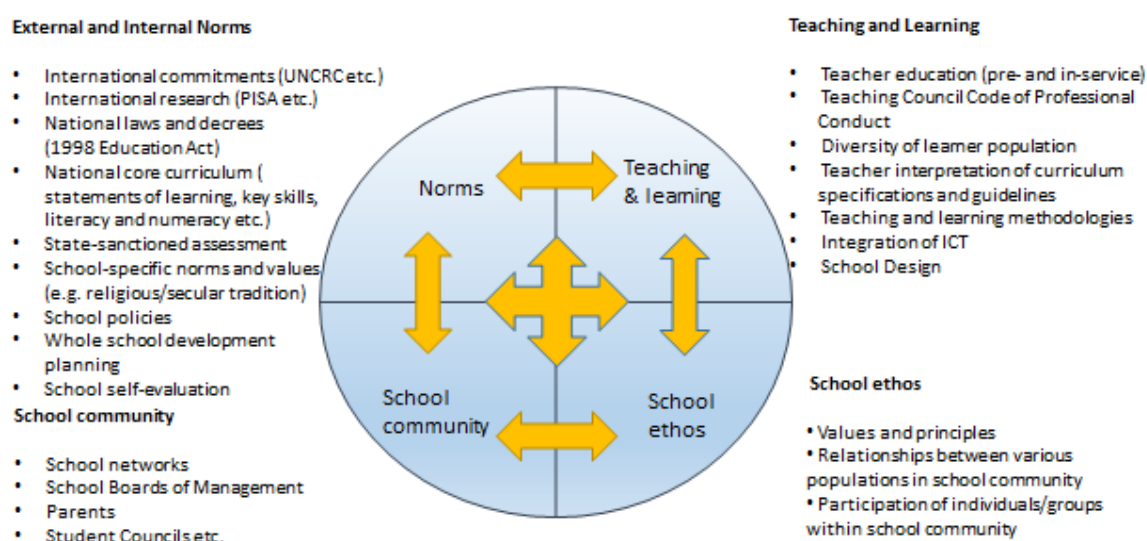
**External and Internal Norms**

- International commitments (UNCRC etc.)
- International research (PISA etc.)
- National laws and decrees (1998 Education Act)
- National core curriculum ( statements of learning, key skills, literacy and numeracy etc.)
- State-sanctioned assessment
- School-specific norms and values (e.g. religious/secular tradition)
- School policies
- Whole school development planning
- School self-evaluation

**School community**

- School networks
- School Boards of Management
- Parents
- Student Councils etc.

Norms

Teaching & learning

School community

School ethos

**Teaching and Learning**

- Teacher education (pre- and in-service)
- Teaching Council Code of Professional Conduct
- Diversity of learner population
- Teacher interpretation of curriculum specifications and guidelines
- Teaching and learning methodologies
- Integration of ICT
- School Design

**School ethos**

- Values and principles
- Relationships between various populations in school community
- Participation of individuals/groups within school community